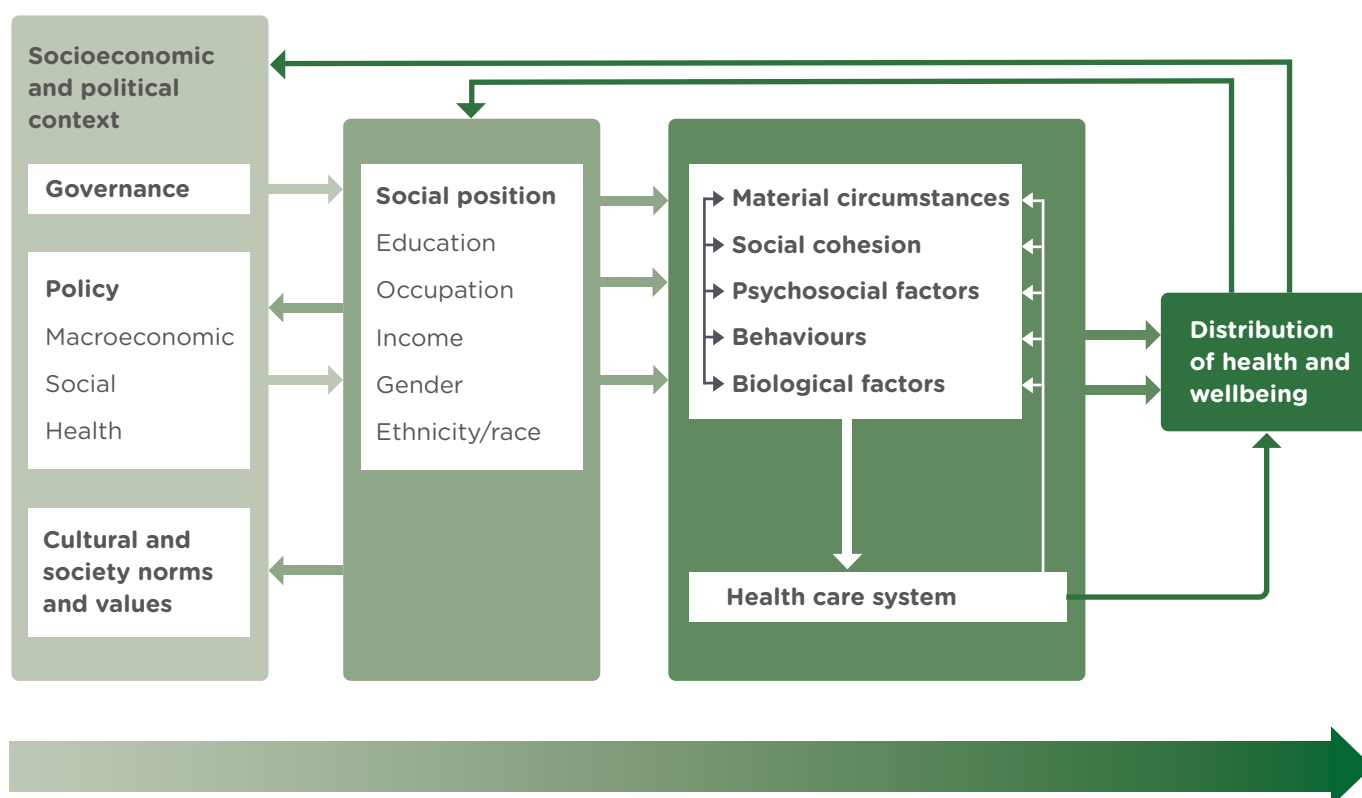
Socioeconomic and political context

Governance

Policy
Macroeconomic
Social
Health

Cultural and society norms and values

Social position
Education
Occupation
Income
Gender
Ethnicity/race

Material circumstances
Social cohesion
Psychosocial factors
Behaviours
Biological factors

Health care system

Distribution of health and wellbeing